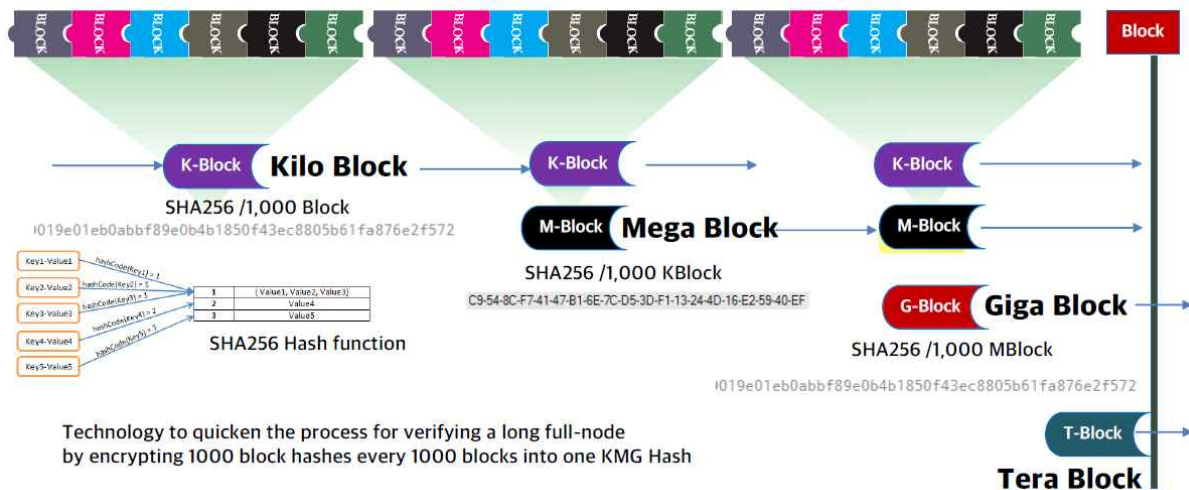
BLOCK BLOCK BLOCK BLOCK BLOCK BLOCK BLOCK BLOCK BLOCK BLOCK BLOCK BLOCK BLOCK BLOCK BLOCK BLOCK BLOCK BLOCK

Block

K-Block Kilo Block

SHA256 /1,000 Block

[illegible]019e01eb0abbf89e0b4b1850f43ec8805b61fa876e2f572

Key1-Value1
Key2-Value2
Key3-Value3
Key4-Value4
Key5-Value5

hashCode(Key1) = 1
hashCode(Key2) = 1
hashCode(Key3) = 3
hashCode(Key4) = 2
hashCode(Key5) = 3

| 1 | { Value1, Value2, Value3} |
|---|---|
| 2 | Value4 |
| 3 | Value5 |

SHA256 Hash function

K-Block

M-Block Mega Block

SHA256 /1,000 KBlock

C9-54-8C-F7-41-47-B1-6E-7C-D5-3D-F1-13-24-4D-16-E2-59-40-EF

K-Block

M-Block

G-Block Giga Block

SHA256 /1,000 MBlock

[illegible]019e01eb0abbf89e0b4b1850f43ec8805b61fa876e2f572

Technology to quicken the process for verifying a long full-node by encrypting 1000 block hashes every 1000 blocks into one KMG Hash

T-Block

Tera Block